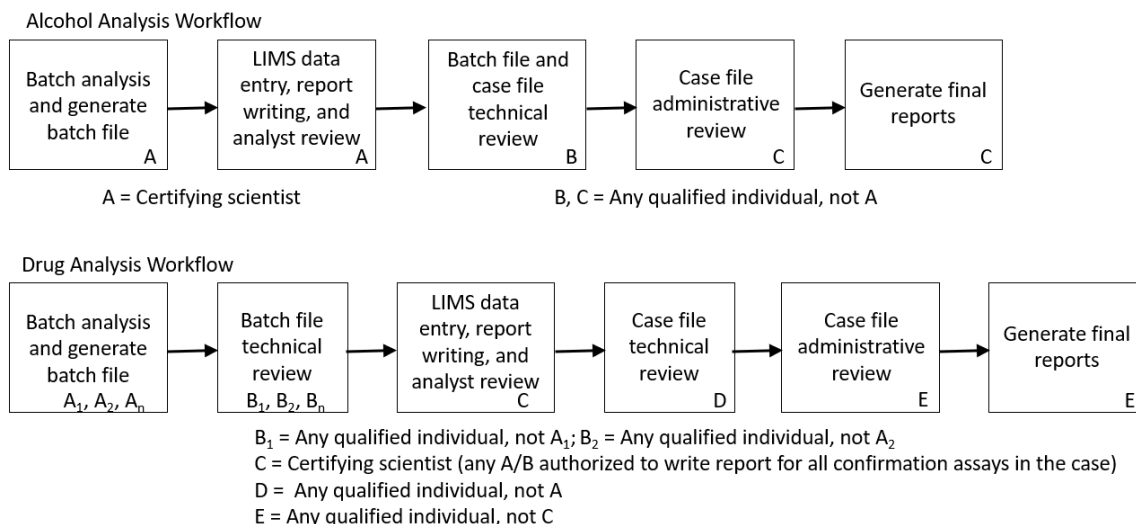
Alcohol Analysis Workflow

Batch analysis and generate batch file
A

LIMS data entry, report writing, and analyst review
A

Batch file and case file technical review
B

Case file administrative review
C

Generate final reports
C

A = Certifying scientist

B, C = Any qualified individual, not A

Drug Analysis Workflow

Batch analysis and generate batch file
$A_1$, $A_2$, $A_n$

Batch file technical review
$B_1$, $B_2$, $B_n$

LIMS data entry, report writing, and analyst review
C

Case file technical review
D

Case file administrative review
E

Generate final reports
E

$B_1$ = Any qualified individual, not $A_1$; $B_2$ = Any qualified individual, not $A_2$
C = Certifying scientist (any A/B authorized to write report for all confirmation assays in the case)
D = Any qualified individual, not A
E = Any qualified individual, not C